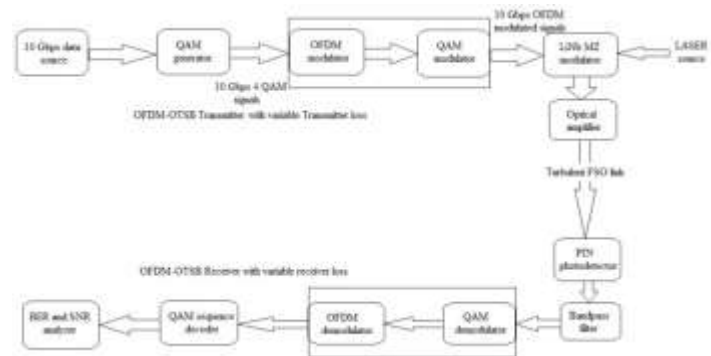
10 Gbps data source

QAM generator

OFDM modulator

QAM modulator

10 Gbps OFDM modulated signals

LiNb MZ modulator

LASER source

10 Gbps 4 QAM signals

OFDM-OTSB Transmitter with variable Transmitter loss

Optical amplifier

Turbulent FSO link

PIN photodetector

OFDM-OTSB Receiver with variable receiver loss

BER and SNR analyzer

QAM sequence decoder

OFDM demodulator

QAM demodulator

Bandpass filter